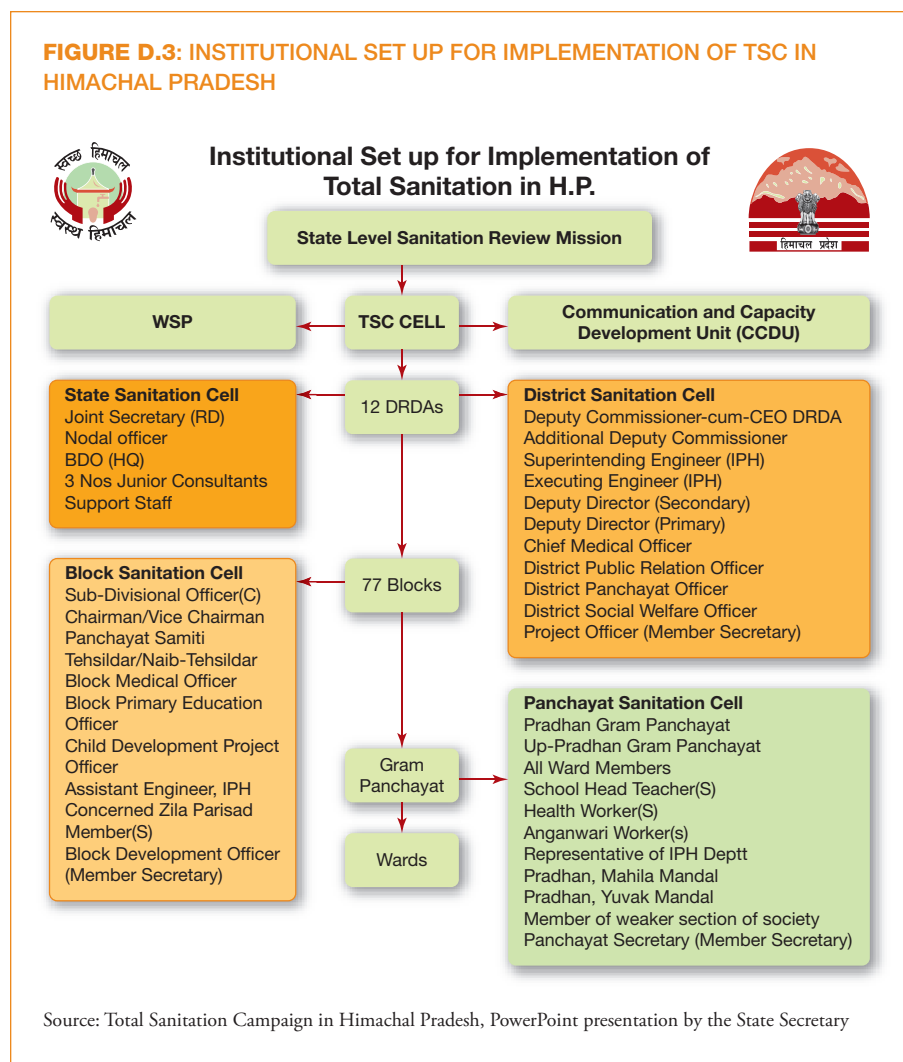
FIGURE D.3: INSTITUTIONAL SET UP FOR IMPLEMENTATION OF TSC IN HIMACHAL PRADESH

स्वच्छ हिमाचल स्वस्थ हिमाचल

Institutional Set up for Implementation of Total Sanitation in H.P.

हिमाचल प्रदेश

State Level Sanitation Review Mission

WSP

TSC CELL

Communication and Capacity Development Unit (CCDU)

State Sanitation Cell
Joint Secretary (RD)
Nodal officer
BDO (HQ)
3 Nos Junior Consultants
Support Staff

12 DRDAs

District Sanitation Cell
Deputy Commissioner-cum-CEO DRDA
Additional Deputy Commissioner
Superintending Engineer (IPH)
Executing Engineer (IPH)
Deputy Director (Secondary)
Deputy Director (Primary)
Chief Medical Officer
District Public Relation Officer
District Panchayat Officer
District Social Welfare Officer
Project Officer (Member Secretary)

Block Sanitation Cell
Sub-Divisional Officer(C)
Chairman/Vice Chairman Panchayat Samiti
Tehsildar/Naib-Tehsildar
Block Medical Officer
Block Primary Education Officer
Child Development Project Officer
Assistant Engineer, IPH
Concerned Zila Parisad Member(S)
Block Development Officer (Member Secretary)

77 Blocks

Gram Panchayat

Wards

Panchayat Sanitation Cell
Pradhan Gram Panchayat
Up-Pradhan Gram Panchayat
All Ward Members
School Head Teacher(S)
Health Worker(S)
Anganwari Worker(s)
Representative of IPH Deptt
Pradhan, Mahila Mandal
Pradhan, Yuvak Mandal
Member of weaker section of society
Panchayat Secretary (Member Secretary)

Source: Total Sanitation Campaign in Himachal Pradesh, PowerPoint presentation by the State Secretary